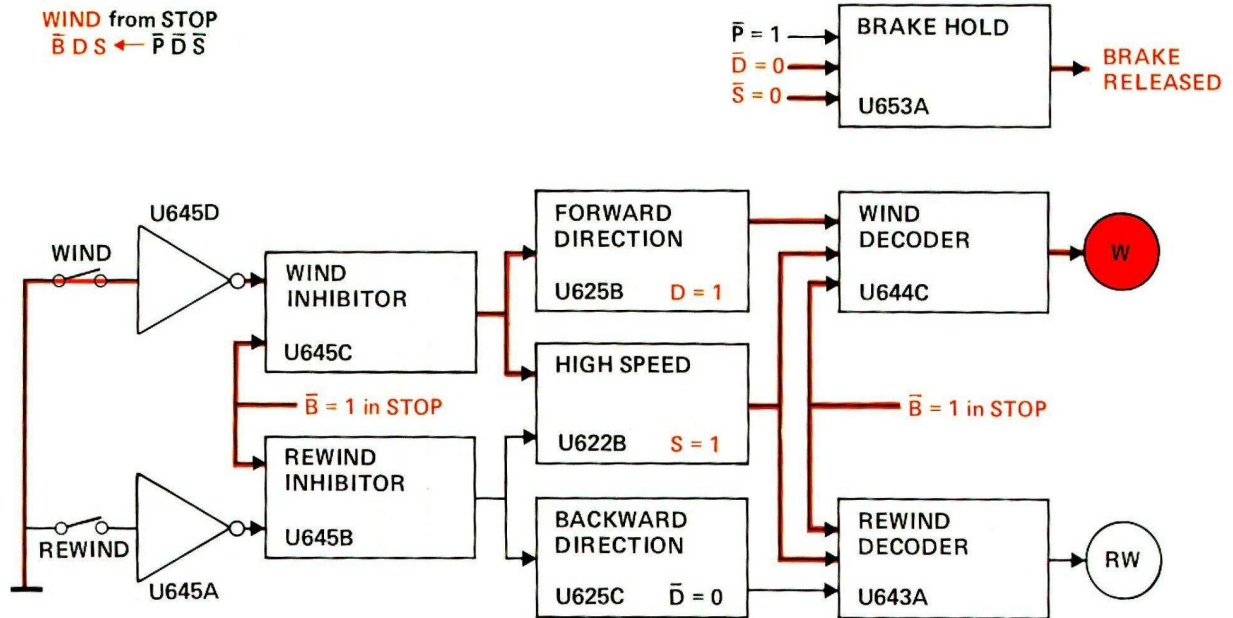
WIND from STOP
$\bar{B}$ D S ← $\bar{P}$ $\bar{D}$ $\bar{S}$

$\bar{P}$ = 1
$\bar{D}$ = 0
$\bar{S}$ = 0
BRAKE HOLD
U653A
BRAKE RELEASED

U645D
WIND
WIND INHIBITOR
U645C
$\bar{B}$ = 1 in STOP
REWIND INHIBITOR
U645B
REWIND
U645A

FORWARD DIRECTION
U625B D = 1
HIGH SPEED
U622B S = 1
BACKWARD DIRECTION
U625C $\bar{D}$ = 0

WIND DECODER
U644C
W
$\bar{B}$ = 1 in STOP
REWIND DECODER
U643A
RW